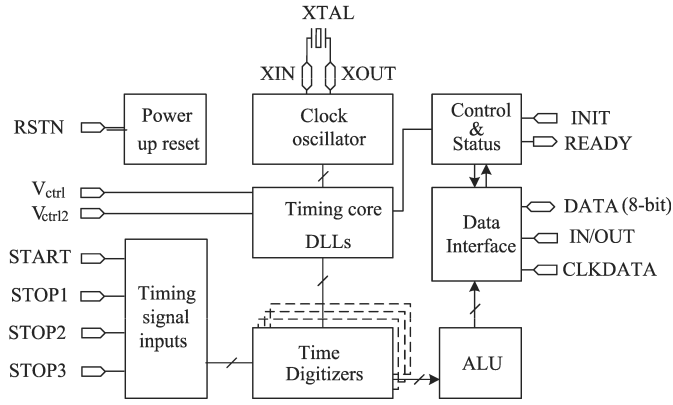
XTAL

XIN

XOUT

RSTN

Power up reset

Clock oscillator

Control & Status

INIT

READY

$V_{ctrl}$

$V_{ctrl2}$

Timing core DLLs

Data Interface

DATA (8-bit)

IN/OUT

CLKDATA

START

STOP1

STOP2

STOP3

Timing signal inputs

Time Digitizers

ALU